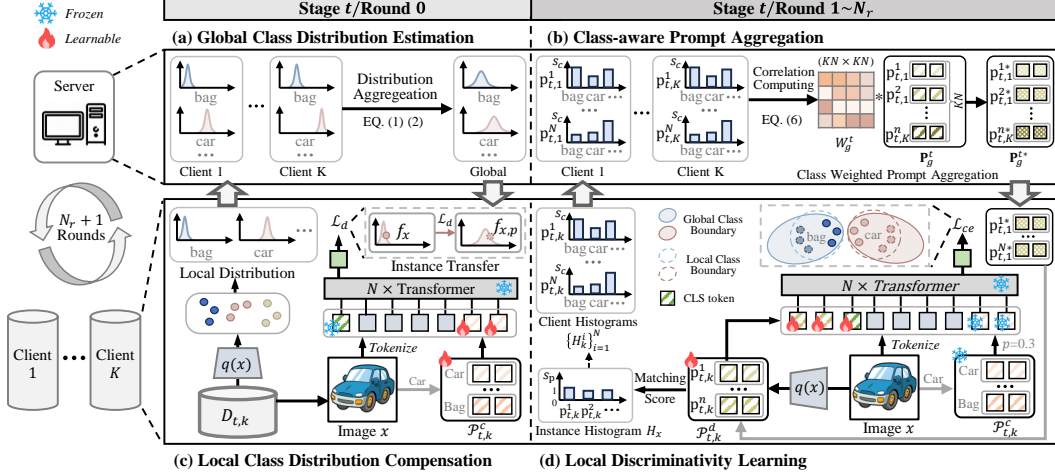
Frozen
Learnable

Stage $t$/Round 0
Stage $t$/Round $1\sim N_r$

(a) Global Class Distribution Estimation
(b) Class-aware Prompt Aggregation

Server

bag
car
···
Client 1
···
bag
car
···
Client K
Distribution Aggregeation
EQ. (1) (2)
bag
car
···
Global

$s_c$ $p_{t,1}^1$ bag car ···
···
$s_c$ $p_{t,1}^N$ bag car ···
Client 1
···
$s_c$ $p_{t,K}^1$ bag car ···
···
$s_c$ $p_{t,K}^N$ bag car ···
Client K
Correlation Computing
EQ. (6)
$(KN \times KN)$
$W_g^t$
*
$p_{t,1}^1$
$p_{t,1}^2$
⋮
$p_{t,K}^n$
$KN$
$\mathbf{P}_g^t$
$p_{t,1}^{1*}$
$p_{t,1}^{2*}$
⋮
$p_{t,K}^{n*}$
$\mathbf{P}_g^{t*}$
Class Weighted Prompt Aggregation

$N_r+1$ Rounds

Client 1
···
Client $K$

bag
car
···
Local Distribution
$\mathcal{L}_d$
$f_x$
$\mathcal{L}_d$
$f_{x,p}$
Instance Transfer
$N \times Transformer$
Tokenize
$q(x)$
$D_{t,k}$
Image $x$
Car
Car
···
Bag
$\mathcal{P}_{t,k}^c$

$s_c$ $p_{t,k}^1$ bag car ···
···
$s_c$ $p_{t,k}^N$ bag car ···
Client Histograms
$\{H_k^i\}_{i=1}^N$
$s_p$
1
0
$p_{t,k}^1$ $p_{t,k}^2$ ···
Instance Histogram $H_x$
Matching Score
$p_{t,k}^1$
···
$p_{t,k}^n$
$\mathcal{P}_{t,k}^d$
Global Class Boundary
Local Class Boundary
CLS token
bag
car
$\mathcal{L}_{ce}$
$p_{t,1}^{1*}$
···
$p_{t,1}^{N*}$
$N \times Transformer$
Tokenize
$q(x)$
Image $x$
Car
Car
···
Bag
$\mathcal{P}_{t,k}^c$
p=0.3

(c) Local Class Distribution Compensation
(d) Local Discriminativity Learning